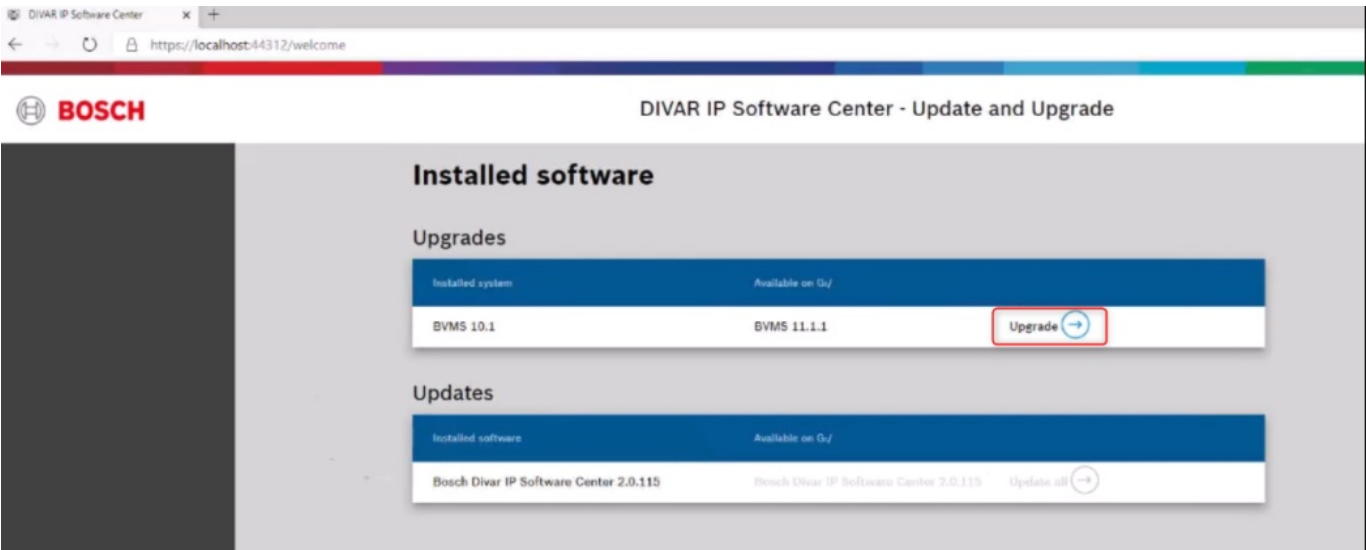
DIVAR IP Software Center ×

https://localhost:44312/welcome

BOSCH

DIVAR IP Software Center - Update and Upgrade

Installed software

Upgrades

| Installed system | Available on G:/ | |
|---|---|---|
| BVMS 10.1 | BVMS 11.1.1 | Upgrade |

Updates

| Installed software | Available on G:/ | |
|---|---|---|
| Bosch Divar IP Software Center 2.0.115 | Bosch Divar IP Software Center 2.0.115 | Update all |